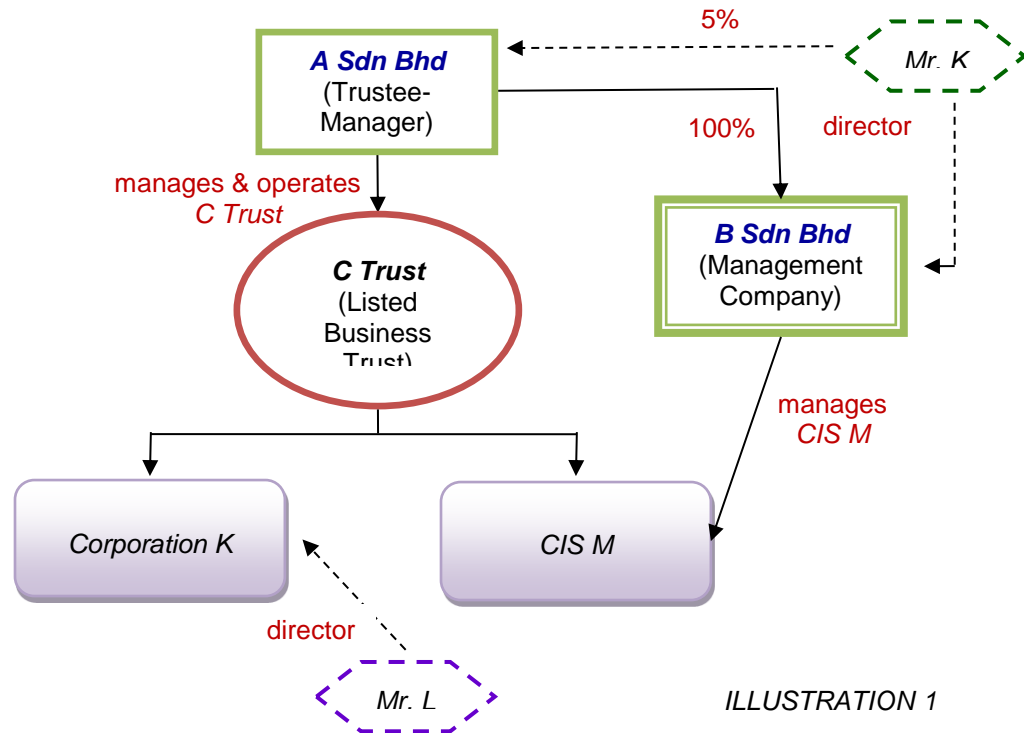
5%

A Sdn Bhd
(Trustee-Manager)

Mr. K

100%

director

manages & operates
C Trust

B Sdn Bhd
(Management Company)

C Trust
(Listed Business Trust)

manages
CIS M

Corporation K

CIS M

director

Mr. L

ILLUSTRATION 1